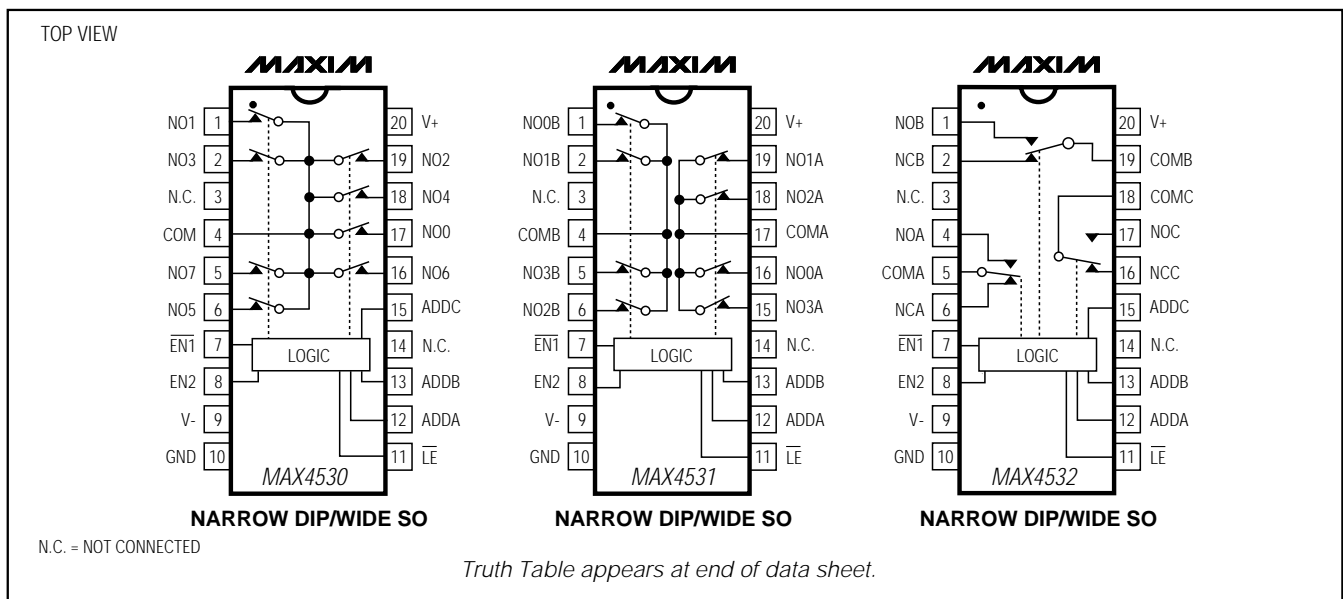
TOP VIEW

MAXIM

NO1 1
NO3 2
N.C. 3
COM 4
NO7 5
NO5 6
$\overline{EN1}$ 7
EN2 8
V- 9
GND 10
20 V+
19 NO2
18 NO4
17 NO0
16 NO6
15 ADDC
14 N.C.
13 ADDB
12 ADDA
11 $\overline{LE}$
LOGIC
MAX4530

NARROW DIP/WIDE SO

MAXIM

NO0B 1
NO1B 2
N.C. 3
COMB 4
NO3B 5
NO2B 6
$\overline{EN1}$ 7
EN2 8
V- 9
GND 10
20 V+
19 NO1A
18 NO2A
17 COMA
16 NO0A
15 NO3A
14 N.C.
13 ADDB
12 ADDA
11 $\overline{LE}$
LOGIC
MAX4531

NARROW DIP/WIDE SO

MAXIM

NOB 1
NCB 2
N.C. 3
NOA 4
COMA 5
NCA 6
$\overline{EN1}$ 7
EN2 8
V- 9
GND 10
20 V+
19 COMB
18 COMC
17 NOC
16 NCC
15 ADDC
14 N.C.
13 ADDB
12 ADDA
11 $\overline{LE}$
LOGIC
MAX4532

NARROW DIP/WIDE SO

N.C. = NOT CONNECTED

Truth Table appears at end of data sheet.